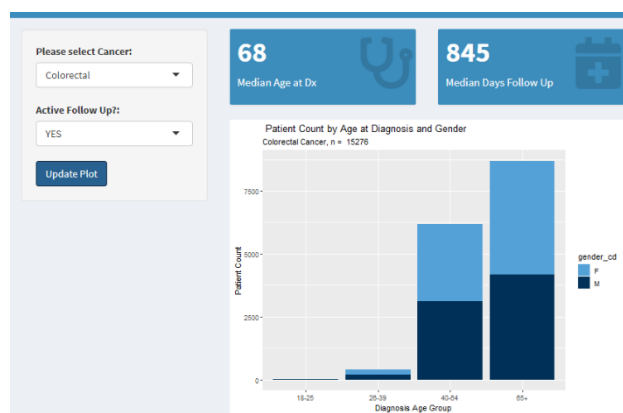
Please select Cancer:

Colorectal

Active Follow Up?:

YES

Update Plot

68

Median Age at Dx

845

Median Days Follow Up

Patient Count by Age at Diagnosis and Gender

Colorectal Cancer, n = 15276

7500

5000

2500

0

Patient Count

18-25

26-39

40-64

65+

Diagnosis Age Group

gender_cd

F

M